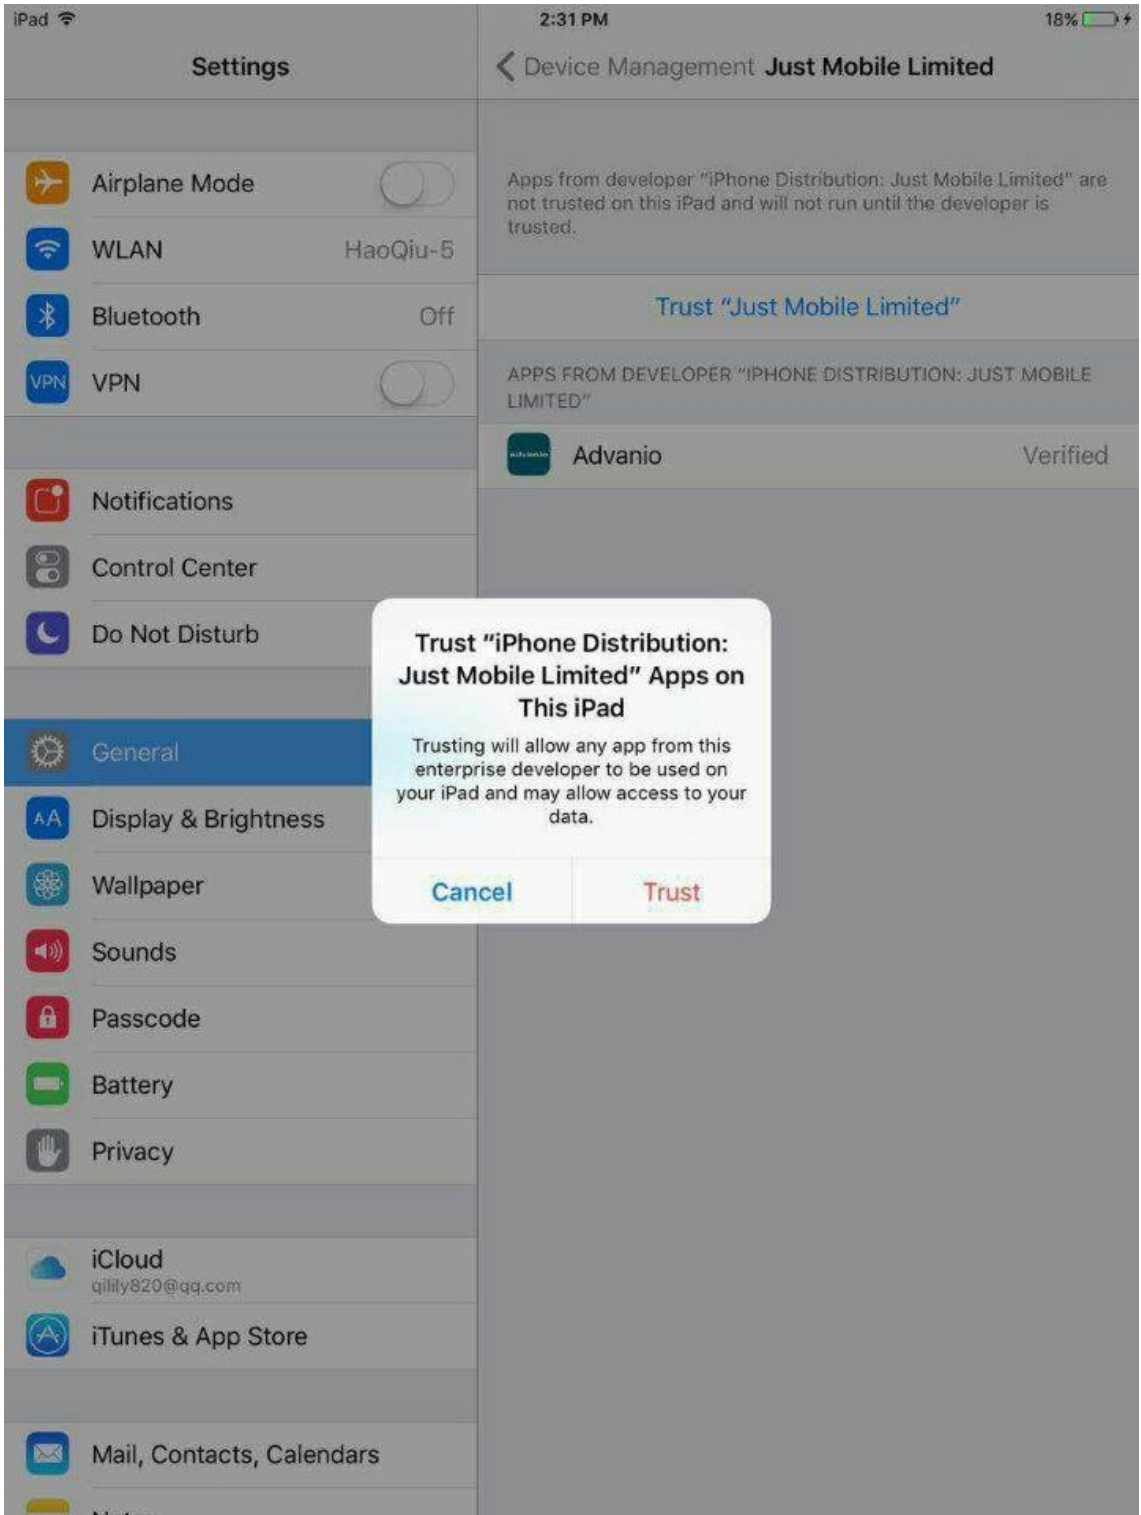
iPad

2:31 PM

18%

Settings

Device Management Just Mobile Limited

Airplane Mode

WLAN HaoQiu-5

Bluetooth Off

VPN VPN

Notifications

Control Center

Do Not Disturb

General

AA Display & Brightness

Wallpaper

Sounds

Passcode

Battery

Privacy

iCloud
qilily820@qq.com

iTunes & App Store

Mail, Contacts, Calendars

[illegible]

Apps from developer "iPhone Distribution: Just Mobile Limited" are not trusted on this iPad and will not run until the developer is trusted.

Trust "Just Mobile Limited"

APPS FROM DEVELOPER "IPHONE DISTRIBUTION: JUST MOBILE LIMITED"

Advanio Verified

Trust "iPhone Distribution: Just Mobile Limited" Apps on This iPad

Trusting will allow any app from this enterprise developer to be used on your iPad and may allow access to your data.

Cancel

Trust